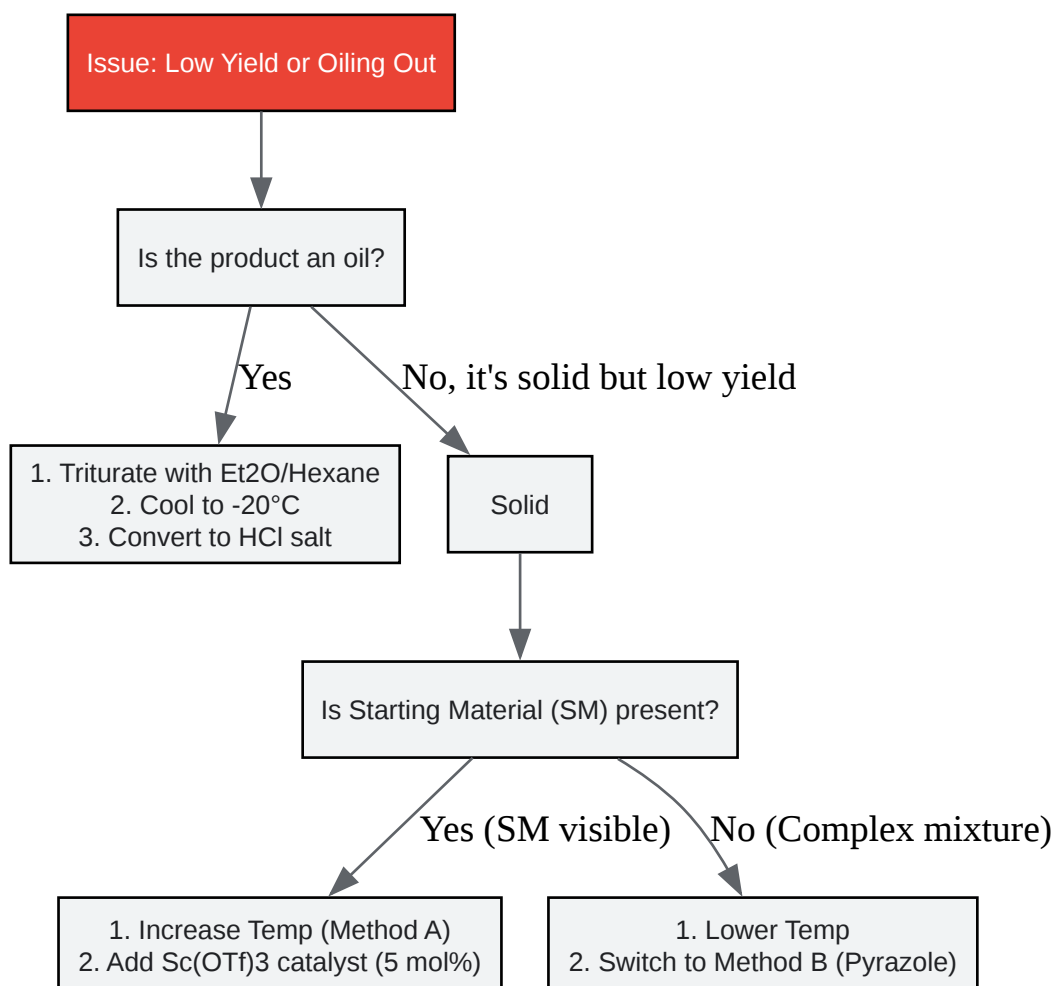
Issue: Low Yield or Oiling Out

Is the product an oil?

Yes

No, it's solid but low yield

1. Triturate with Et2O/Hexane
2. Cool to -20°C
3. Convert to HCl salt

Solid

Is Starting Material (SM) present?

Yes (SM visible)

No (Complex mixture)

1. Increase Temp (Method A)
2. Add Sc(OTf)3 catalyst (5 mol%)

1. Lower Temp
2. Switch to Method B (Pyrazole)